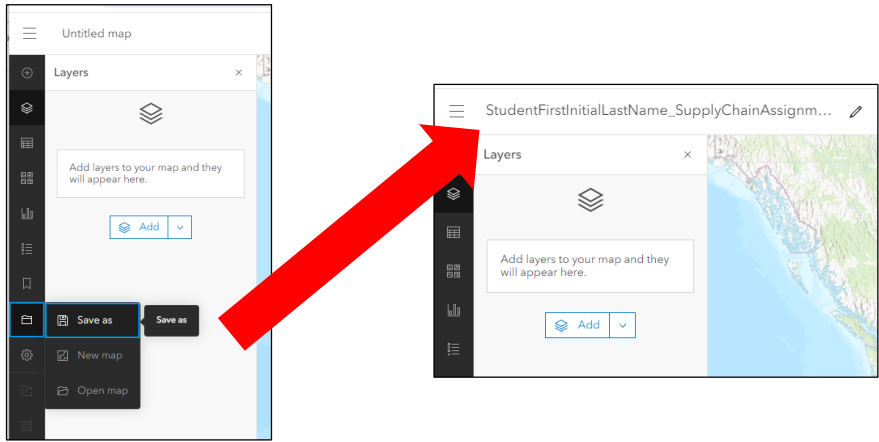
Untitled map

Layers

×

Add layers to your map and they will appear here.

Add

Save as

Save as

New map

Open map

StudentFirstInitialLastName_SupplyChainAssignm...

Layers

×

Add layers to your map and they will appear here.

Add